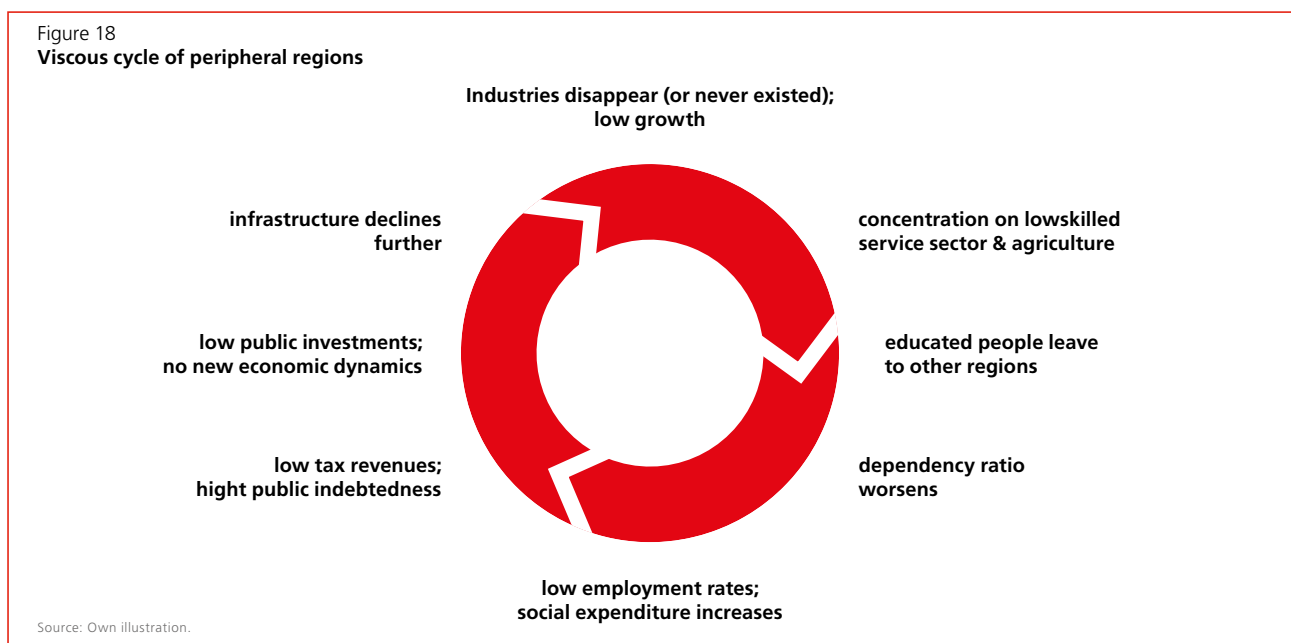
Figure 18
Viscous cycle of peripheral regions

Industries disappear (or never existed); low growth

concentration on lowskilled service sector & agriculture

educated people leave to other regions

dependency ratio worsens

low employment rates; social expenditure increases

low tax revenues; hight public indebtedness

low public investments; no new economic dynamics

infrastructure declines further

Source: Own illustration.